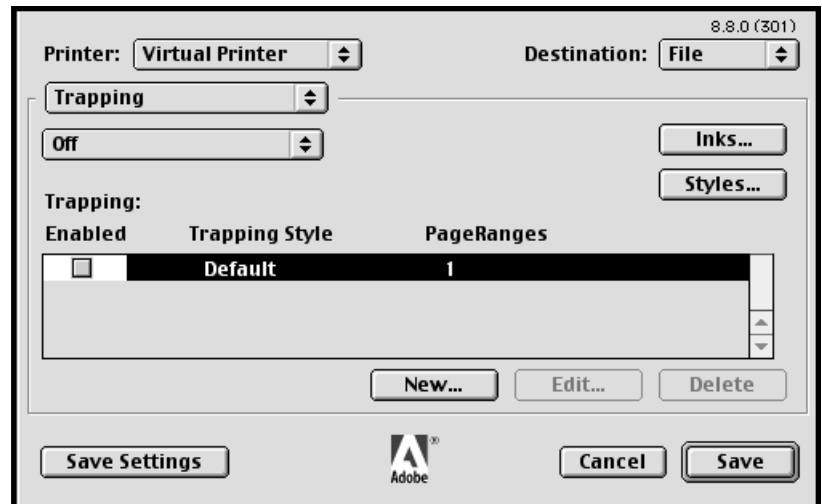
8.8.0 (301)

Printer: Virtual Printer

Destination: File

Trapping

Off

Inks...

Styles...

Trapping:

| Enabled | Trapping Style | PageRanges |
|---|---|---|
| | Default | 1 |

New...

Edit...

Delete

Save Settings

Adobe

Cancel

Save